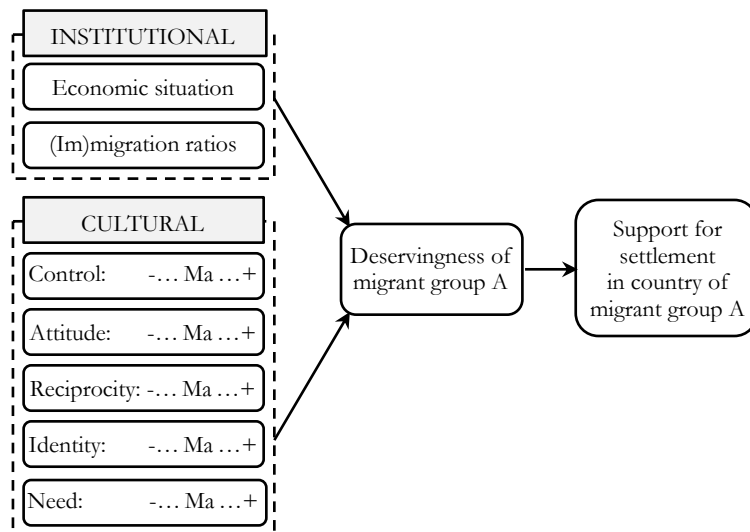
INSTITUTIONAL

Economic situation

(Im)migration ratios

CULTURAL

Control: -… Ma …+

Attitude: -… Ma …+

Reciprocity: -… Ma …+

Identity: -… Ma …+

Need: -… Ma …+

Deservingness of migrant group A

Support for settlement in country of migrant group A